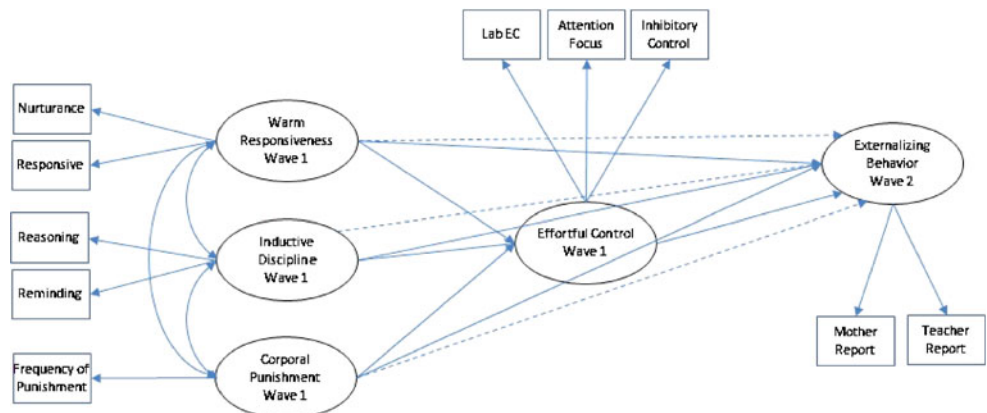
Lab EC

Attention Focus

Inhibitory Control

Nurturance

Responsive

Warm Responsiveness Wave 1

Externalizing Behavior Wave 2

Reasoning

Reminding

Inductive Discipline Wave 1

Effortful Control Wave 1

Frequency of Punishment

Corporal Punishment Wave 1

Mother Report

Teacher Report